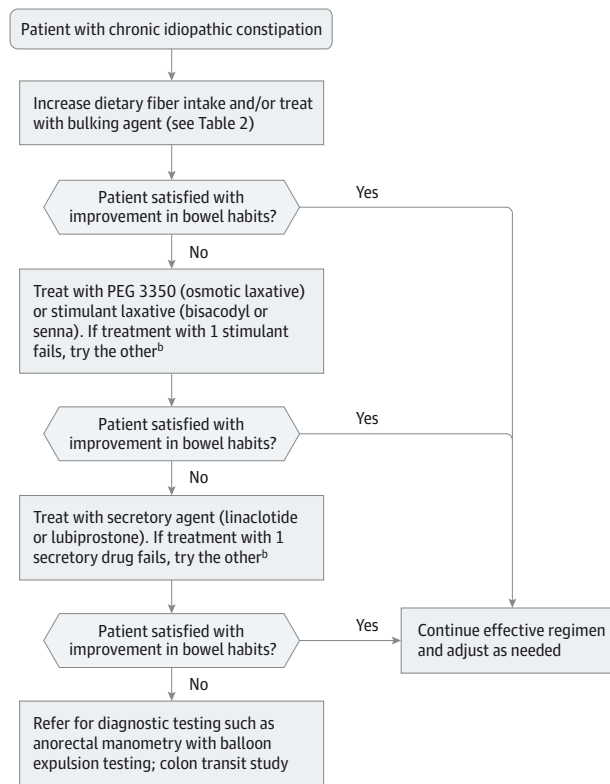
Patient with chronic idiopathic constipation

Increase dietary fiber intake and/or treat with bulking agent (see Table 2)

Patient satisfied with improvement in bowel habits?

Yes

No

Treat with PEG 3350 (osmotic laxative) or stimulant laxative (bisacodyl or senna). If treatment with 1 stimulant fails, try the other$^{b}$

Patient satisfied with improvement in bowel habits?

Yes

No

Treat with secretory agent (linaclotide or lubiprostone). If treatment with 1 secretory drug fails, try the other$^{b}$

Patient satisfied with improvement in bowel habits?

Yes

Continue effective regimen and adjust as needed

No

Refer for diagnostic testing such as anorectal manometry with balloon expulsion testing; colon transit study